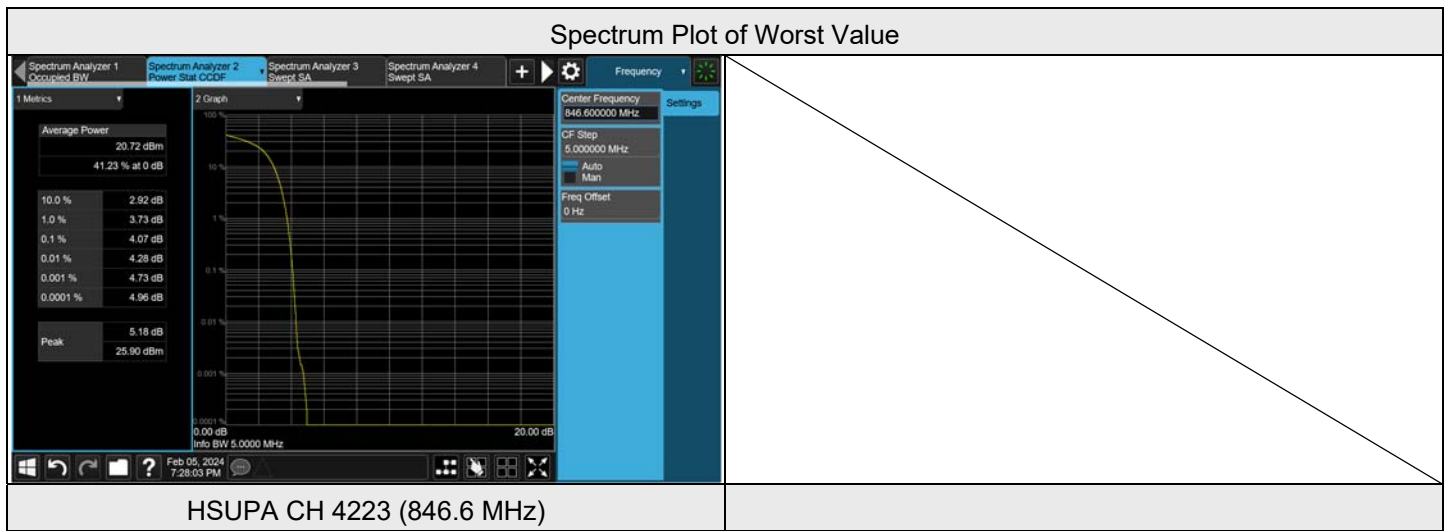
Spectrum Plot of Worst Value

Spectrum Analyzer 1
Occupied BW

Spectrum Analyzer 2
Power Stat CCDF

Spectrum Analyzer 3
Swept SA

Spectrum Analyzer 4
Swept SA

Frequency

1 Metrics

2 Graph

Average Power
20.72 dBm
41.23 % at 0 dB

| | |
|---|---|
| 10.0 % | 2.92 dB |
| 1.0 % | 3.73 dB |
| 0.1 % | 4.07 dB |
| 0.01 % | 4.28 dB |
| 0.001 % | 4.73 dB |
| 0.0001 % | 4.96 dB |

Peak
5.18 dB
25.90 dBm

100 %
10 %
1 %
0.1 %
0.01 %
0.001 %
0.0001 %
0.00 dB
20.00 dB
Info BW 5.0000 MHz

Center Frequency
846.600000 MHz
Settings
CF Step
5.000000 MHz
Auto
Man
Freq Offset
0 Hz

Feb 05, 2024
7:28:03 PM

HSUPA CH 4223 (846.6 MHz)